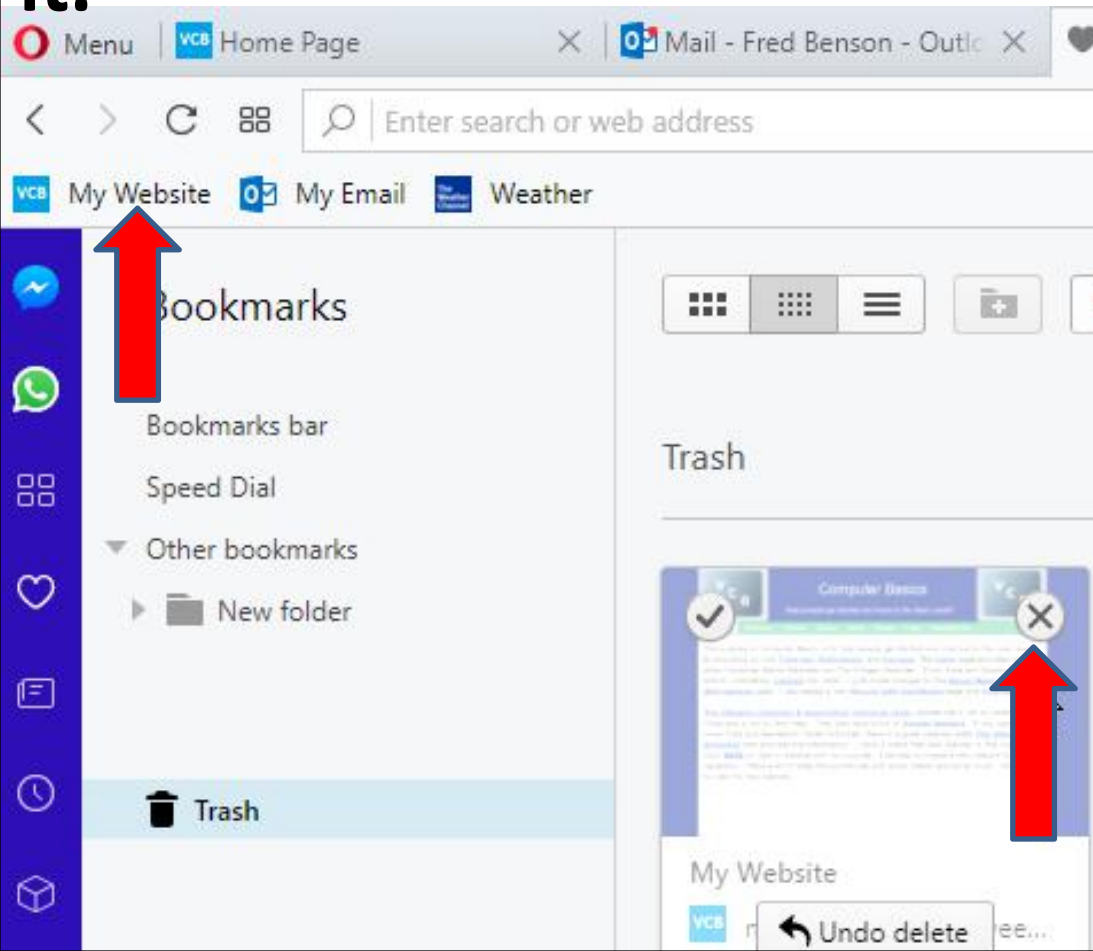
Menu
VCB Home Page
Mail - Fred Benson - Outlo
Enter search or web address
VCB My Website
My Email
Weather
Bookmarks
Bookmarks bar
Speed Dial
Other bookmarks
New folder
Trash
Trash
Computer Basics
My Website
VCB
Undo delete
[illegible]